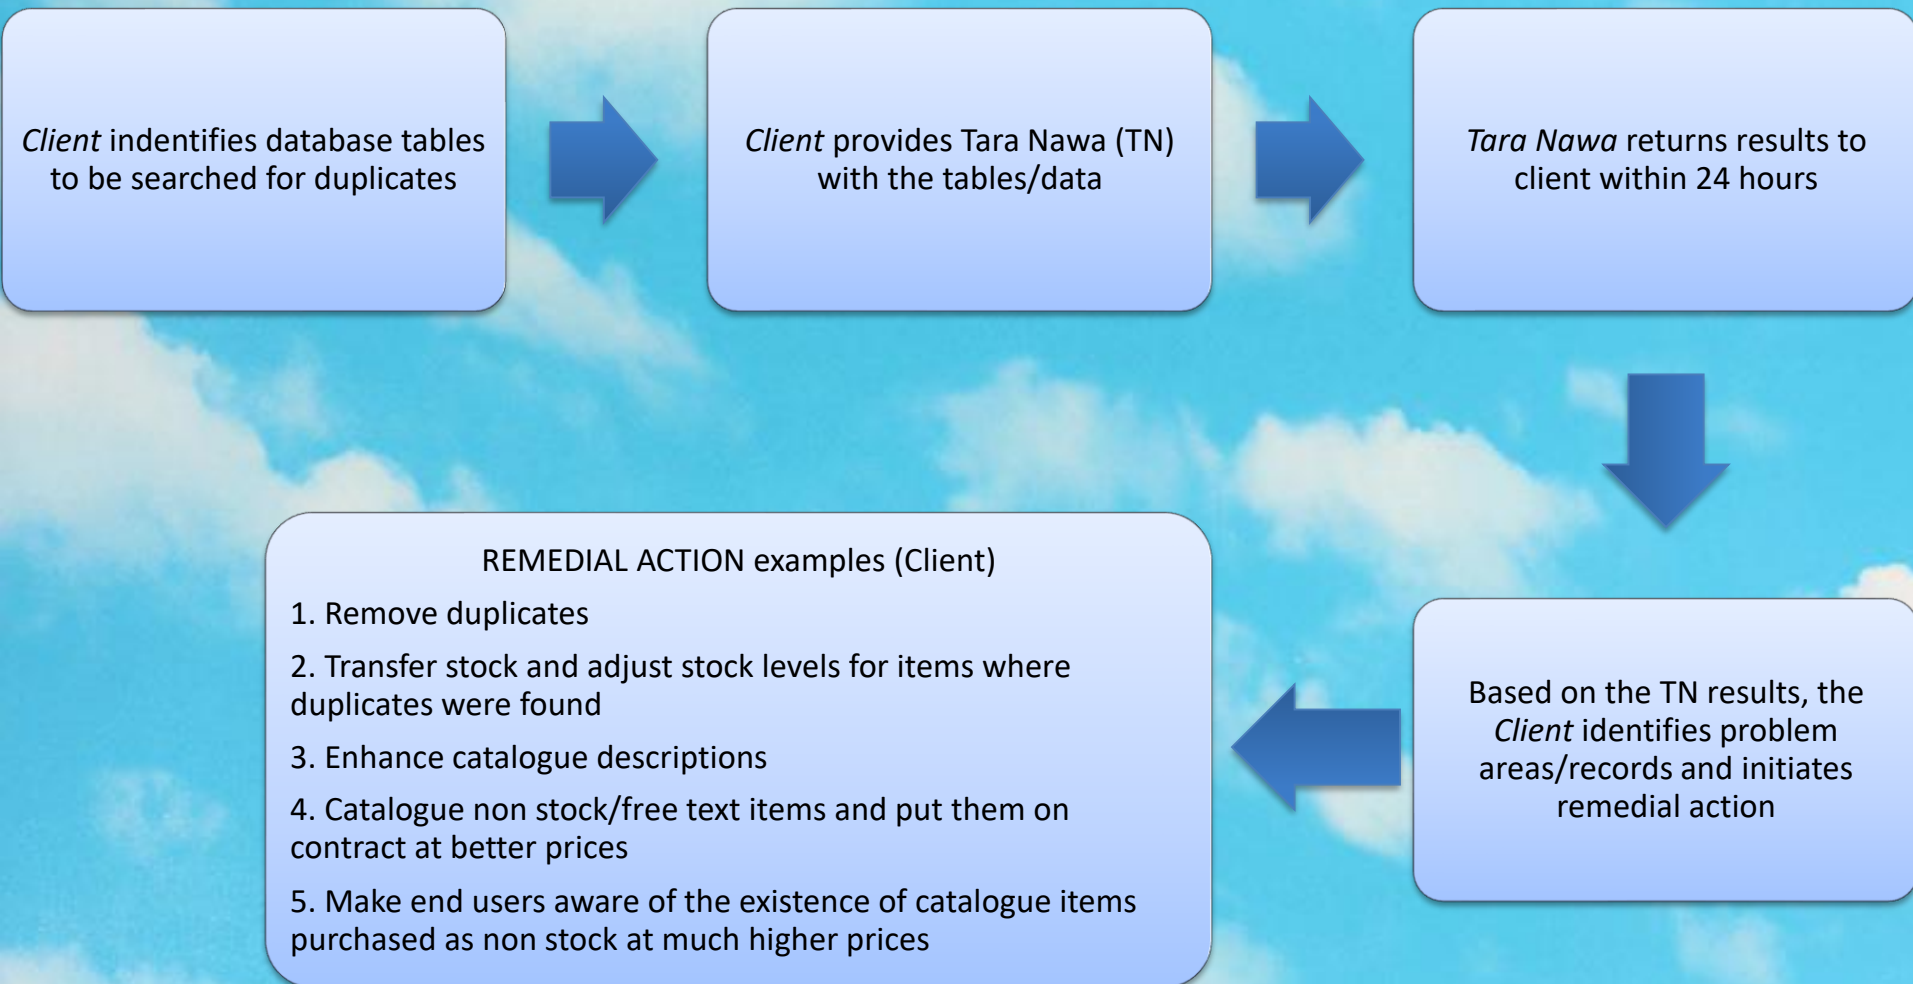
Client indentifies database tables to be searched for duplicates

Client provides Tara Nawa (TN) with the tables/data

Tara Nawa returns results to client within 24 hours

Based on the TN results, the Client identifies problem areas/records and initiates remedial action

REMEDIAL ACTION examples (Client)

1. Remove duplicates

2. Transfer stock and adjust stock levels for items where duplicates were found

3. Enhance catalogue descriptions

4. Catalogue non stock/free text items and put them on contract at better prices

5. Make end users aware of the existence of catalogue items purchased as non stock at much higher prices